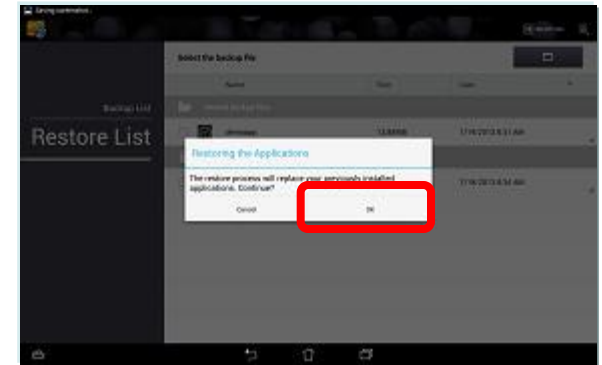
Saving screenshot...

Select the backup file

Name

Size

Date

Backup List

Restore List

12.88MB

7/16/2013 6:31 AM

7/16/2013 6:34 AM

Restoring the Applications

The restore process will replace your previously installed applications. Continue?

Cancel

OK